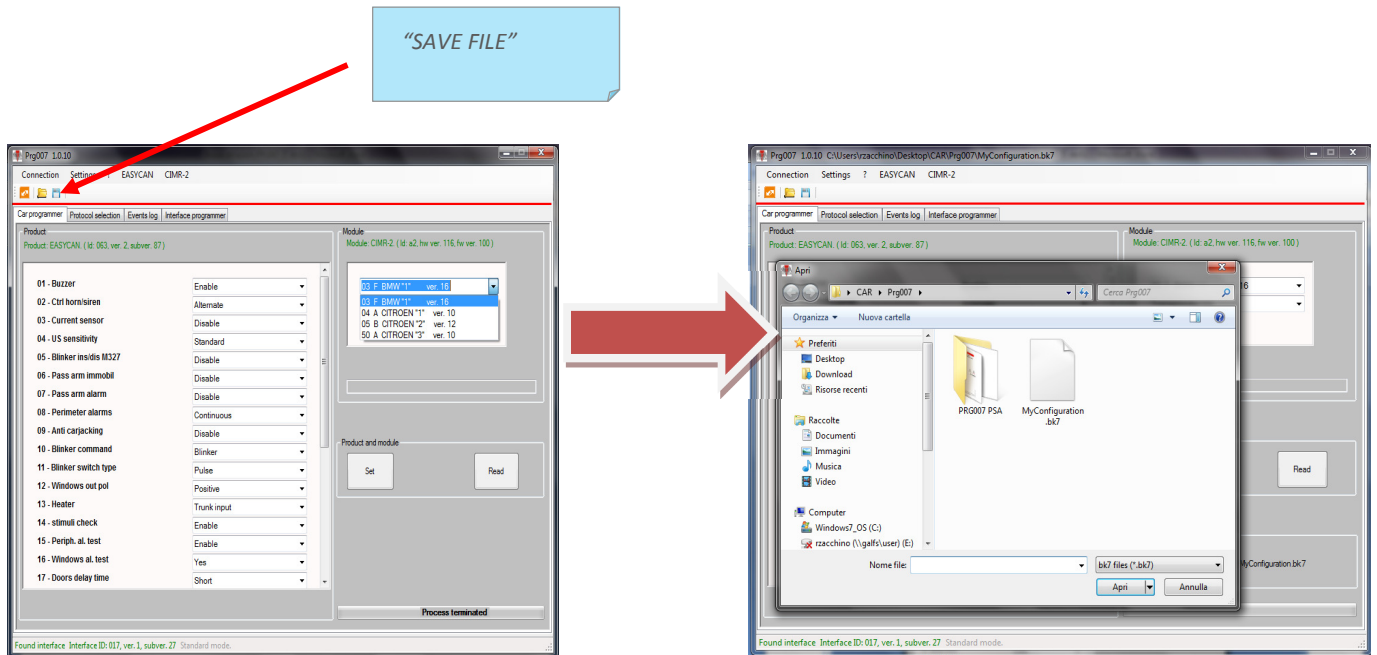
"SAVE FILE"

Prg007 1.0.10

Connection Settings ? EASYCAN CIMR-2

Car programmer | Protocol selection | Events log | Interface programmer

Product
Product: EASYCAN. ( Id: 063, ver. 2, subver. 87 )

| | |
|---|---|
| 01 - Buzzer | Enable |
| 02 - Ctrl horn/siren | Alternate |
| 03 - Current sensor | Disable |
| 04 - US sensitivity | Standard |
| 05 - Blinker ins/dis M327 | Disable |
| 06 - Pass arm immobil | Disable |
| 07 - Pass arm alarm | Disable |
| 08 - Perimeter alarms | Continuous |
| 09 - Anti carjacking | Disable |
| 10 - Blinker command | Blinker |
| 11 - Blinker switch type | Pulse |
| 12 - Windows out pol | Positive |
| 13 - Heater | Trunk input |
| 14 - stimuli check | Enable |
| 15 - Periph. al. test | Enable |
| 16 - Windows al. test | Yes |
| 17 - Doors delay time | Short |

Module
Module: CIMR-2. ( Id: a2, hw ver. 116, fw ver. 100 )

03 F BMW "1" ver. 16
03 F BMW "1" ver. 16
04 A CITROEN "1" ver. 10
05 B CITROEN "2" ver. 12
50 A CITROEN "3" ver. 10

Product and module
Set
Read

Process terminated

Found interface Interface ID: 017, ver. 1, subver. 27 Standard mode.

Prg007 1.0.10 C:\Users\rzacchino\Desktop\CAR\Prg007\MyConfiguration.bk7

Connection Settings ? EASYCAN CIMR-2

Car programmer | Protocol selection | Events log | Interface programmer

Product
Product: EASYCAN. ( Id: 063, ver. 2, subver. 87 )

Module
Module: CIMR-2. ( Id: a2, hw ver. 116, fw ver. 100 )

16

Apri

CAR ▸ Prg007 ▸

Cerca Prg007

Organizza ▾ Nuova cartella

Preferiti
Desktop
Download
Risorse recenti

Raccolte
Documenti
Immagini
Musica
Video

Computer
Windows7_OS (C:)
rzacchino (\\galfs\user) (E:)

PRG007 PSA
MyConfiguration .bk7

Nome file:
bk7 files (*.bk7)
Apri
Annulla

Read

MyConfiguration.bk7

Found interface Interface ID: 017, ver. 1, subver. 27 Standard mode.